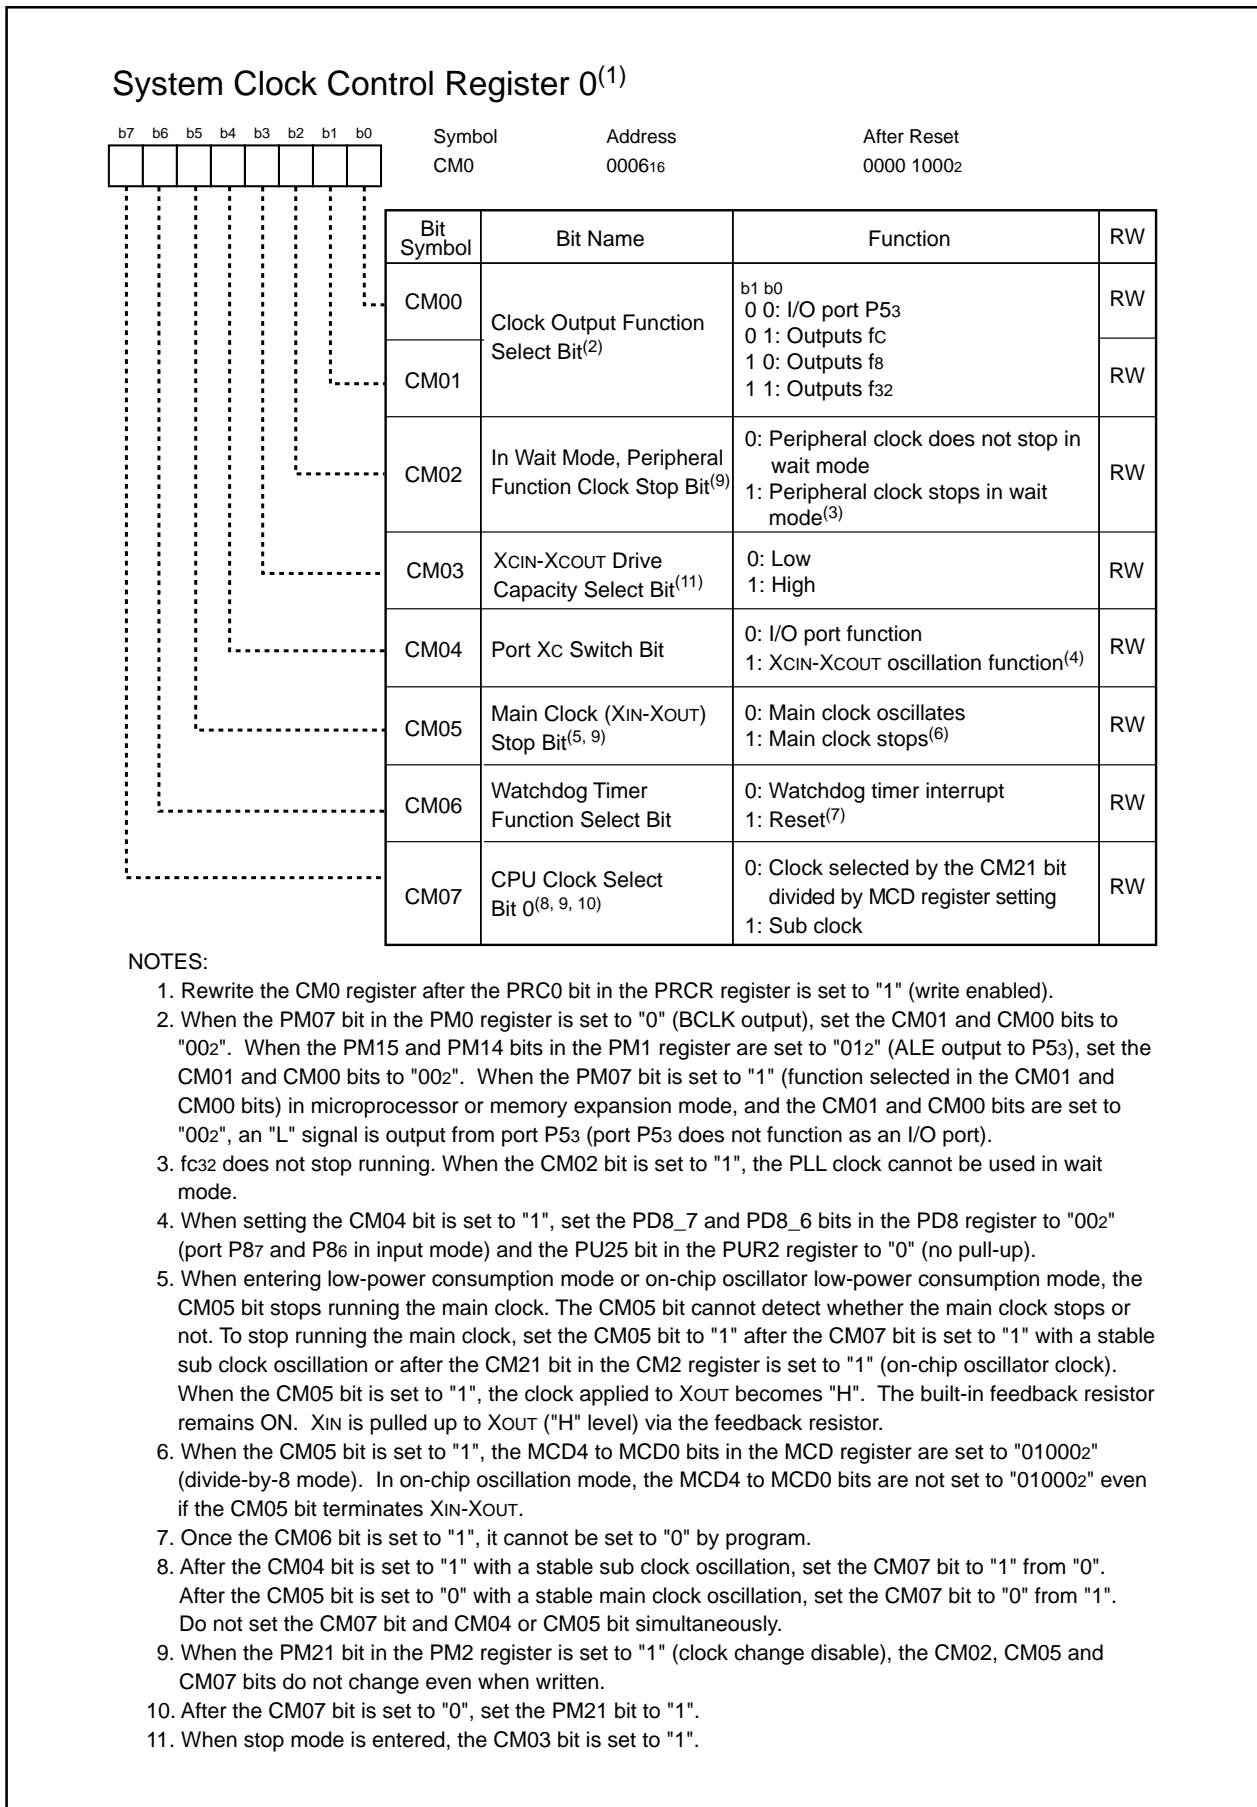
System Clock Control Register 0$^{(1)}$

b7 b6 b5 b4 b3 b2 b1 b0

| Symbol | Address | After Reset |
|---|---|---|
| CM0 | $0006_{16}$ | $0000\ 1000_2$ |

| Bit Symbol | Bit Name | Function | RW |
|---|---|---|---|
| CM00 | Clock Output Function Select Bit$^{(2)}$ | b1 b0<br>0 0: I/O port $P5_3$<br>0 1: Outputs fC<br>1 0: Outputs $f_8$<br>1 1: Outputs $f_{32}$ | RW |
| CM01 | | | RW |
| CM02 | In Wait Mode, Peripheral Function Clock Stop Bit$^{(9)}$ | 0: Peripheral clock does not stop in wait mode<br>1: Peripheral clock stops in wait mode$^{(3)}$ | RW |
| CM03 | XCIN-XCOUT Drive Capacity Select Bit$^{(11)}$ | 0: Low<br>1: High | RW |
| CM04 | Port Xc Switch Bit | 0: I/O port function<br>1: XCIN-XCOUT oscillation function$^{(4)}$ | RW |
| CM05 | Main Clock (XIN-XOUT) Stop Bit$^{(5, 9)}$ | 0: Main clock oscillates<br>1: Main clock stops$^{(6)}$ | RW |
| CM06 | Watchdog Timer Function Select Bit | 0: Watchdog timer interrupt<br>1: Reset$^{(7)}$ | RW |
| CM07 | CPU Clock Select Bit 0$^{(8, 9, 10)}$ | 0: Clock selected by the CM21 bit divided by MCD register setting<br>1: Sub clock | RW |

NOTES:
1. Rewrite the CM0 register after the PRC0 bit in the PRCR register is set to "1" (write enabled).
2. When the PM07 bit in the PM0 register is set to "0" (BCLK output), set the CM01 and CM00 bits to "$00_2$". When the PM15 and PM14 bits in the PM1 register are set to "$01_2$" (ALE output to $P5_3$), set the CM01 and CM00 bits to "$00_2$". When the PM07 bit is set to "1" (function selected in the CM01 and CM00 bits) in microprocessor or memory expansion mode, and the CM01 and CM00 bits are set to "$00_2$", an "L" signal is output from port $P5_3$ (port $P5_3$ does not function as an I/O port).
3. $fc_{32}$ does not stop running. When the CM02 bit is set to "1", the PLL clock cannot be used in wait mode.
4. When setting the CM04 bit is set to "1", set the PD8_7 and PD8_6 bits in the PD8 register to "$00_2$" (port $P8_7$ and $P8_6$ in input mode) and the PU25 bit in the PUR2 register to "0" (no pull-up).
5. When entering low-power consumption mode or on-chip oscillator low-power consumption mode, the CM05 bit stops running the main clock. The CM05 bit cannot detect whether the main clock stops or not. To stop running the main clock, set the CM05 bit to "1" after the CM07 bit is set to "1" with a stable sub clock oscillation or after the CM21 bit in the CM2 register is set to "1" (on-chip oscillator clock). When the CM05 bit is set to "1", the clock applied to XOUT becomes "H". The built-in feedback resistor remains ON. XIN is pulled up to XOUT ("H" level) via the feedback resistor.
6. When the CM05 bit is set to "1", the MCD4 to MCD0 bits in the MCD register are set to "$01000_2$" (divide-by-8 mode). In on-chip oscillation mode, the MCD4 to MCD0 bits are not set to "$01000_2$" even if the CM05 bit terminates XIN-XOUT.
7. Once the CM06 bit is set to "1", it cannot be set to "0" by program.
8. After the CM04 bit is set to "1" with a stable sub clock oscillation, set the CM07 bit to "1" from "0". After the CM05 bit is set to "0" with a stable main clock oscillation, set the CM07 bit to "0" from "1". Do not set the CM07 bit and CM04 or CM05 bit simultaneously.
9. When the PM21 bit in the PM2 register is set to "1" (clock change disable), the CM02, CM05 and CM07 bits do not change even when written.
10. After the CM07 bit is set to "0", set the PM21 bit to "1".
11. When stop mode is entered, the CM03 bit is set to "1".